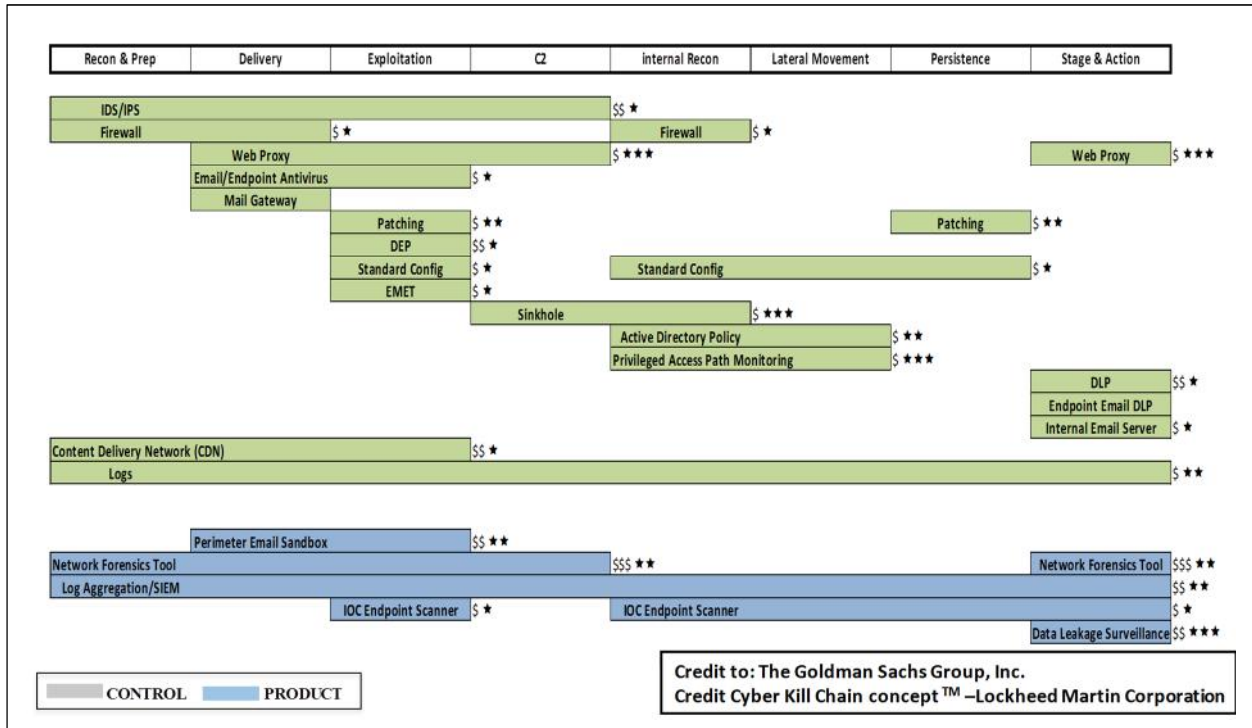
| Recon & Prep | Delivery | Exploitation | C2 | internal Recon | Lateral Movement | Persistence | Stage & Action |
|---|---|---|---|---|---|---|---|

IDS/IPS $$ ★
Firewall $ ★
Firewall $ ★
Web Proxy $ ★★★
Web Proxy $ ★★★
Email/Endpoint Antivirus $ ★
Mail Gateway
Patching $ ★★
Patching $ ★★
DEP $$ ★
Standard Config $ ★
Standard Config $ ★
EMET $ ★
Sinkhole $ ★★★
Active Directory Policy $ ★★
Privileged Access Path Monitoring $ ★★★
DLP $$ ★
Endpoint Email DLP
Internal Email Server $ ★
Content Delivery Network (CDN) $$ ★
Logs $ ★★

Perimeter Email Sandbox $$ ★★
Network Forensics Tool $$$ ★★
Network Forensics Tool $$$ ★★
Log Aggregation/SIEM $$ ★★
IOC Endpoint Scanner $ ★
IOC Endpoint Scanner $ ★
Data Leakage Surveillance $$ ★★★

CONTROL PRODUCT

Credit to: The Goldman Sachs Group, Inc.
Credit Cyber Kill Chain concept ™ –Lockheed Martin Corporation